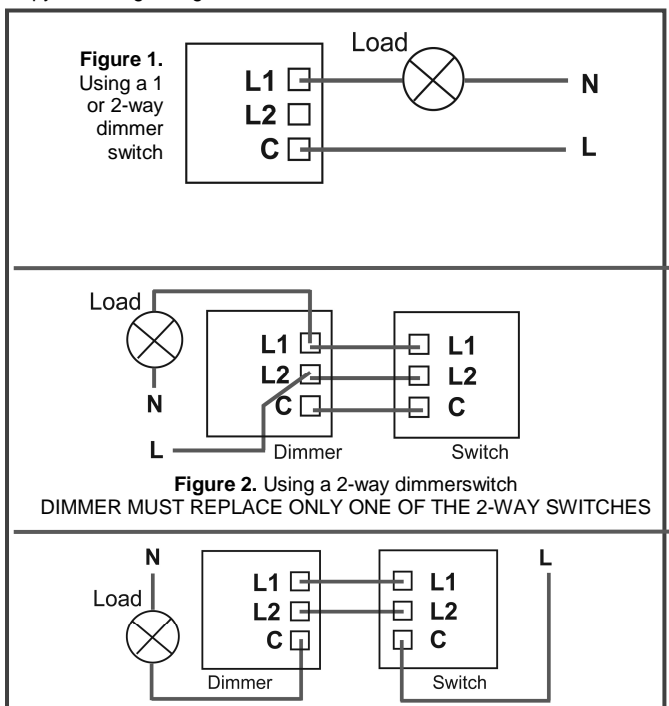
Figure 1. Using a 1 or 2-way dimmer switch

Load

L1
L2
C

N

L

Load

N

L1
L2
C

L1
L2
C

L

Dimmer

Switch

Figure 2. Using a 2-way dimmerswitch
DIMMER MUST REPLACE ONLY ONE OF THE 2-WAY SWITCHES

N

L

Load

L1
L2
C

L1
L2
C

Dimmer

Switch